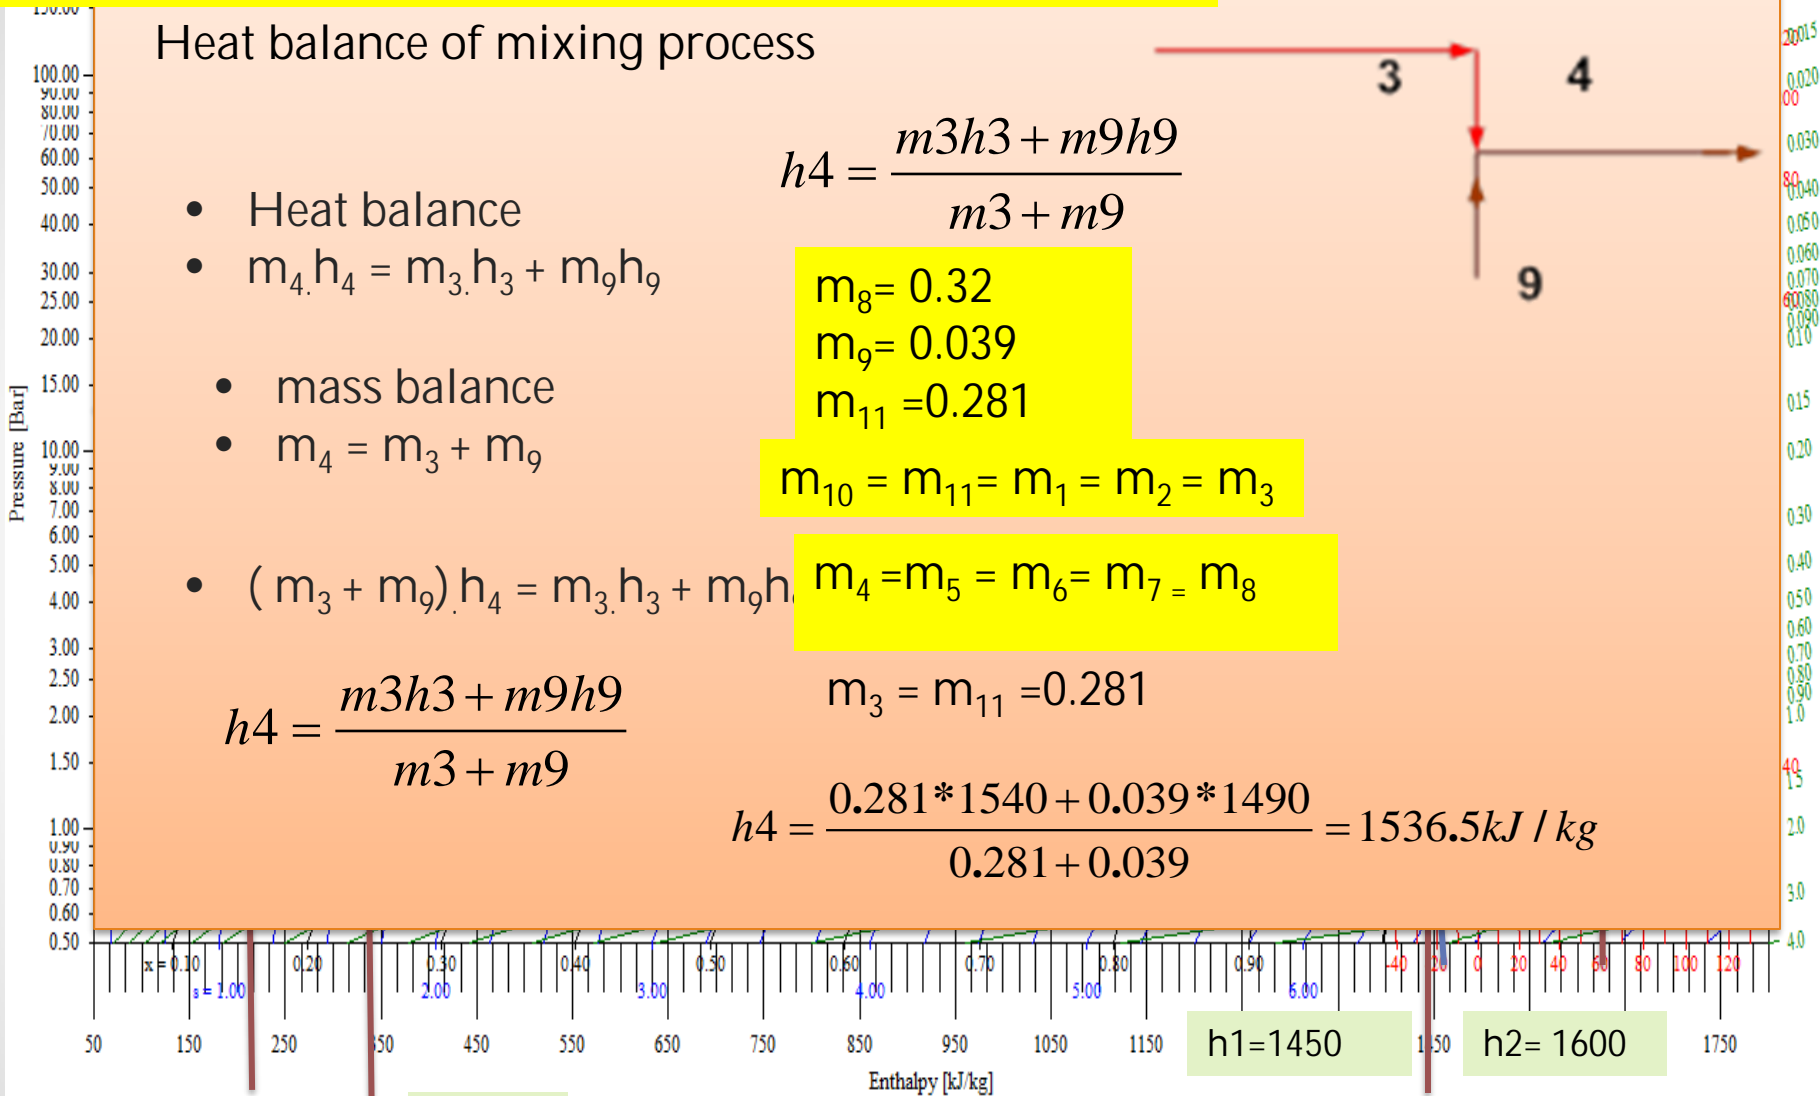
Heat balance of mixing process

3

4

9

$h4 = \frac{m3h3 + m9h9}{m3 + m9}$

- Heat balance
- $m_{4.}h_4 = m_{3.}h_3 + m_9h_9$

$m_8 = 0.32$
$m_9 = 0.039$
$m_{11} = 0.281$

- mass balance
- $m_4 = m_3 + m_9$

$m_{10} = m_{11} = m_1 = m_2 = m_3$

- $(m_3 + m_9)_. h_4 = m_{3.}h_3 + m_9h_9$

$m_4 = m_5 = m_6 = m_7 = m_8$

$h4 = \frac{m3h3 + m9h9}{m3 + m9}$

$m_3 = m_{11} = 0.281$

$h4 = \frac{0.281*1540 + 0.039*1490}{0.281 + 0.039} = 1536.5kJ / kg$

100.00 90.00 80.00 70.00 60.00 50.00 40.00 30.00 25.00 20.00 15.00 10.00 9.00 8.00 7.00 6.00 5.00 4.00 3.00 2.50 2.00 1.50 1.00 0.90 0.80 0.70 0.60 0.50

Pressure [Bar]

x = 0.10 0.20 0.30 0.40 0.50 0.60 0.70 0.80 0.90

s = 1.00 2.00 3.00 4.00 5.00 6.00

-40 -20 0 20 40 60 80 100 120

50 150 250 350 450 550 650 750 850 950 1050 1150 1450 1750

h1=1450

h2= 1600

Enthalpy [kJ/kg]

0.015 0.020 0.030 0.040 0.050 0.060 0.070 0.080 0.090 0.10 0.15 0.20 0.30 0.40 0.50 0.60 0.70 0.80 0.90 1.0 1.5 2.0 3.0 4.0